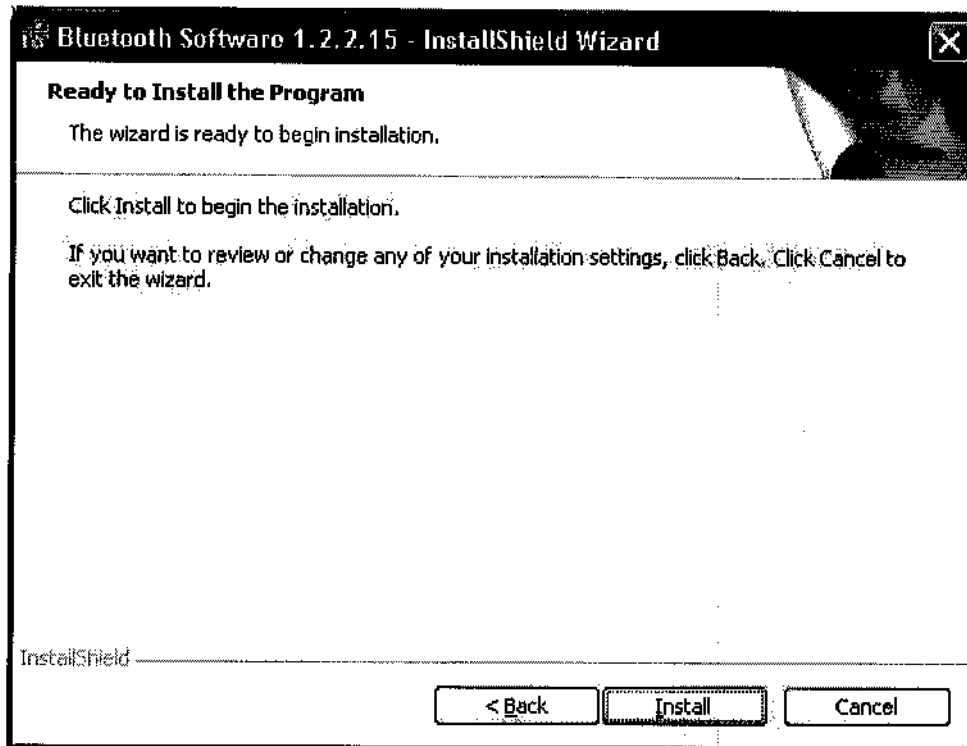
Bluetooth Software 1.2.2.15 - InstallShield Wizard

Ready to Install the Program

The wizard is ready to begin installation.

Click Install to begin the installation.

If you want to review or change any of your installation settings, click Back. Click Cancel to exit the wizard.

InstallShield

< Back

Install

Cancel